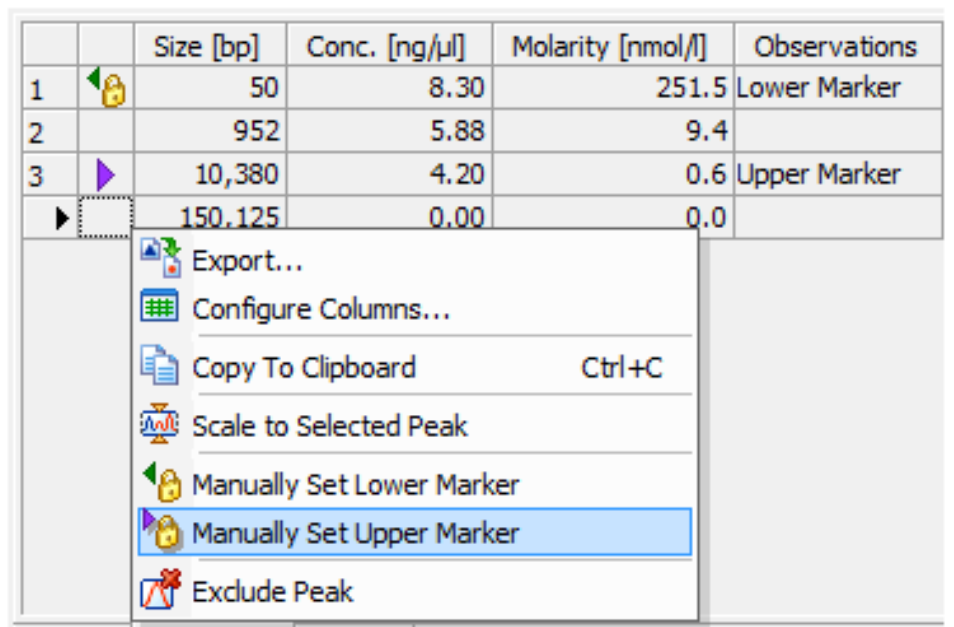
|  |  | Size [bp] | Conc. [ng/µl] | Molarity [nmol/l] | Observations |
|---|---|---|---|---|---|
| 1 |  | 50 | 8.30 | 251.5 | Lower Marker |
| 2 |  | 952 | 5.88 | 9.4 |  |
| 3 |  | 10,380 | 4.20 | 0.6 | Upper Marker |
|  |  | 150,125 | 0.00 | 0.0 |  |

Export...
Configure Columns...
Copy To Clipboard Ctrl+C
Scale to Selected Peak
Manually Set Lower Marker
Manually Set Upper Marker
Exclude Peak